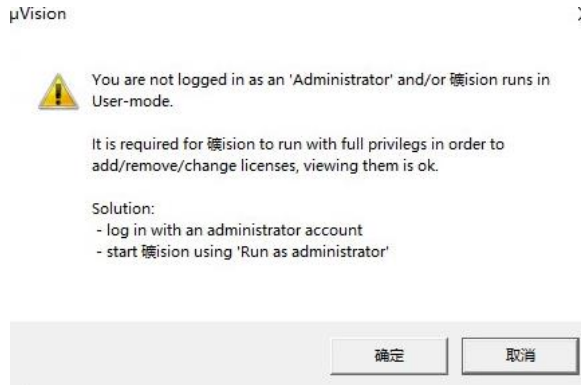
µVision

You are not logged in as an 'Administrator' and/or 碘ision runs in User-mode.

It is required for 碘ision to run with full privilegs in order to add/remove/change licenses, viewing them is ok.

Solution:
- log in with an administrator account
- start 碘ision using 'Run as administrator'

确定 取消